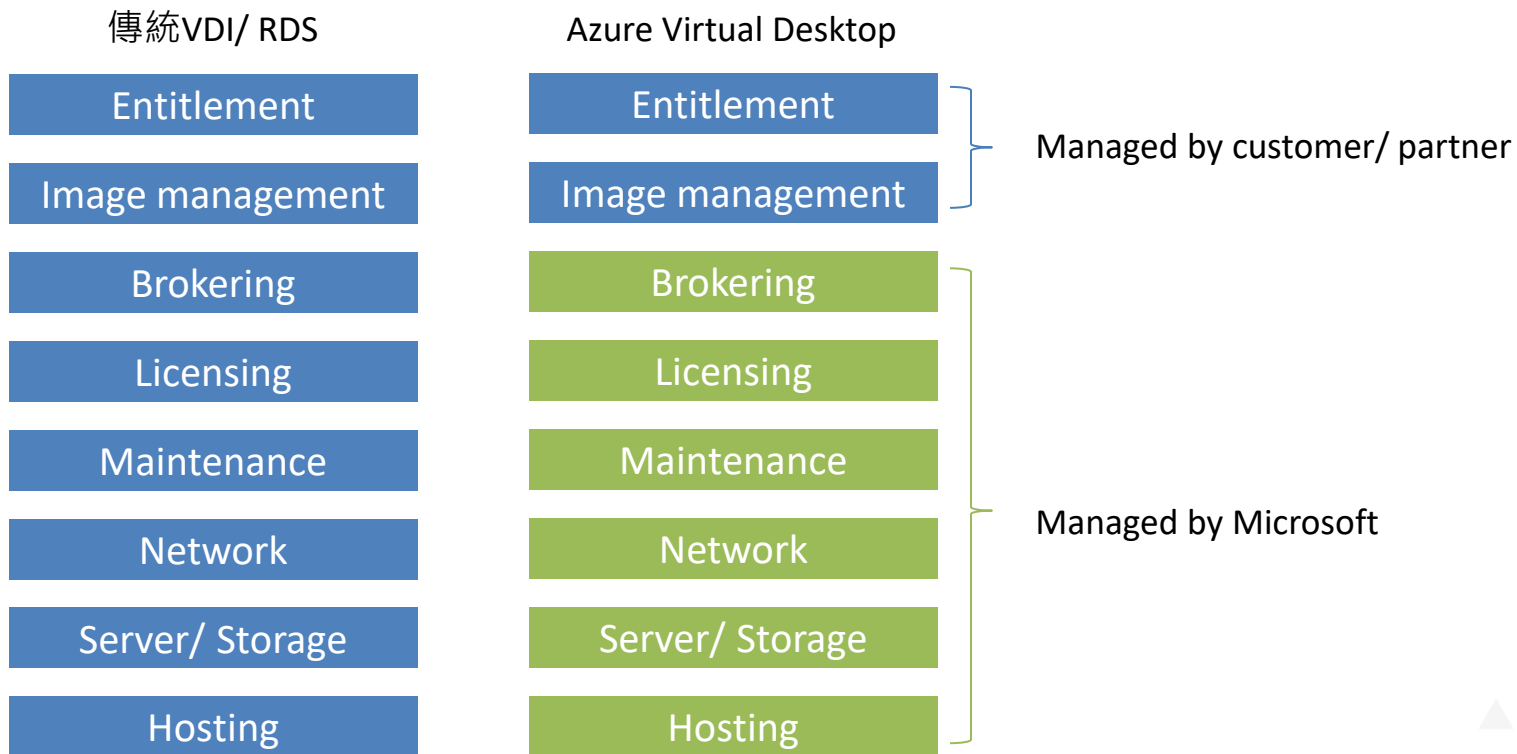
傳統VDI/ RDS

Entitlement

Image management

Brokering

Licensing

Maintenance

Network

Server/ Storage

Hosting

Azure Virtual Desktop

Entitlement

Image management

Brokering

Licensing

Maintenance

Network

Server/ Storage

Hosting

Managed by customer/ partner

Managed by Microsoft